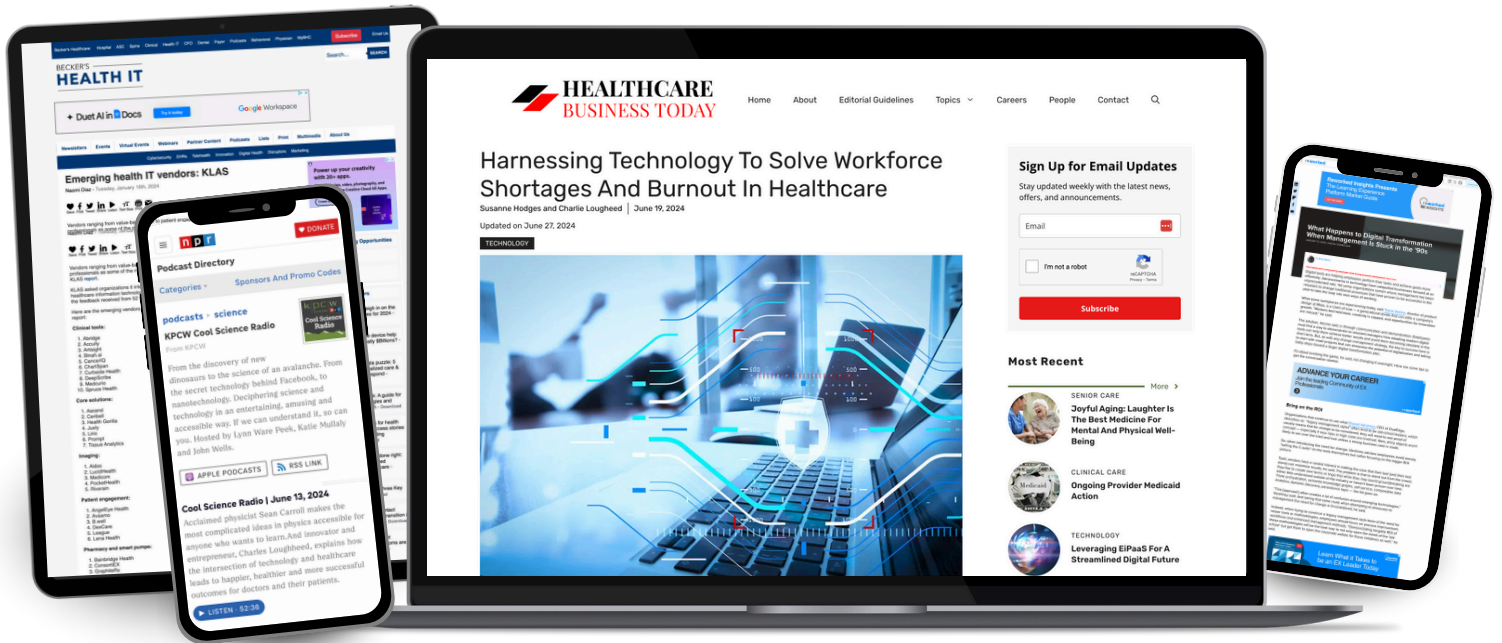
HEALTHCARE BUSINESS TODAY

Home About Editorial Guidelines Topics Careers People Contact

Harnessing Technology To Solve Workforce Shortages And Burnout In Healthcare

Susanne Hodges and Charlie Lougheed | June 19, 2024

Updated on June 27, 2024

TECHNOLOGY

Sign Up for Email Updates

Stay updated weekly with the latest news, offers, and announcements.

Email

I'm not a robot

reCAPTCHA
Privacy - Terms

Subscribe

Most Recent

More

SENIOR CARE
Joyful Aging: Laughter Is The Best Medicine For Mental And Physical Well-Being

CLINICAL CARE
Ongoing Provider Medicaid Action

TECHNOLOGY
Leveraging EiPaaS For A Streamlined Digital Future

BECKER'S HEALTH IT

Subscribe

Duet AI in Docs
Google Workspace

Emerging health IT vendors: KLAS

Naomi Diaz - Tuesday, January 16th, 2024

Clinical tools:

Core solutions:

Imaging:

Patient engagement:

Pharmacy and smart pumps:

npr

DONATE

Podcast Directory

Categories

Sponsors And Promo Codes

podcasts » science

KPCW Cool Science Radio

From KPCW

From the discovery of new dinosaurs to the science of an avalanche. From the secret technology behind Facebook, to nanotechnology. Deciphering science and technology in an entertaining, amusing and accessible way. If we can understand it, so can you. Hosted by Lynn Ware Peek, Katie Mullaly and John Wells.

APPLE PODCASTS

RSS LINK

Cool Science Radio | June 13, 2024

Acclaimed physicist Sean Carroll makes the most complicated ideas in physics accessible for anyone who wants to learn.And innovator and entrepreneur, Charles Lougheed, explains how the intersection of technology and healthcare leads to happier, healthier and more successful outcomes for doctors and their patients.

LISTEN · 52:38

What Happens to Digital Transformation When Management Is Stuck in the '90s

ADVANCE YOUR CAREER

Bring on the ROI

Learn What it Takes to be an EX Leader Today